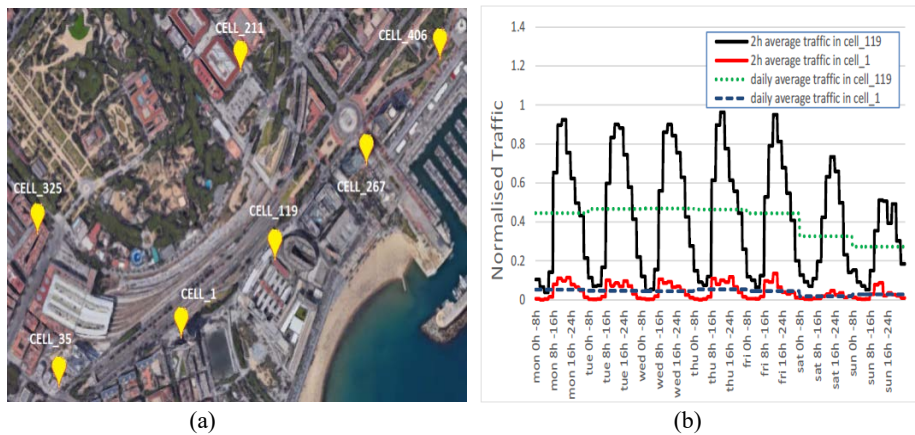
CELL_211
CELL_406
CELL_267
CELL_325
CELL_119
CELL_1
CELL_35

(a)

2h average traffic in cell_119
2h average traffic in cell_1
daily average traffic in cell_119
daily average traffic in cell_1

Normalised Traffic

1.4
1.2
1
0.8
0.6
0.4
0.2
0

mon 0h -8h
mon 8h -16h
mon 16h -24h
tue 0h -8h
tue 8h -16h
tue 16h -24h
wed 0h -8h
wed 8h -16h
wed 16h -24h
thu 0h -8h
thu 8h -16h
thu 16h -24h
fri 0h -8h
fri 8h -16h
fri 16h -24h
sat 0h -8h
sat 8h -16h
sat 16h -24h
sun 0h -8h
sun 8h -16h
sun 16h -24h

(b)